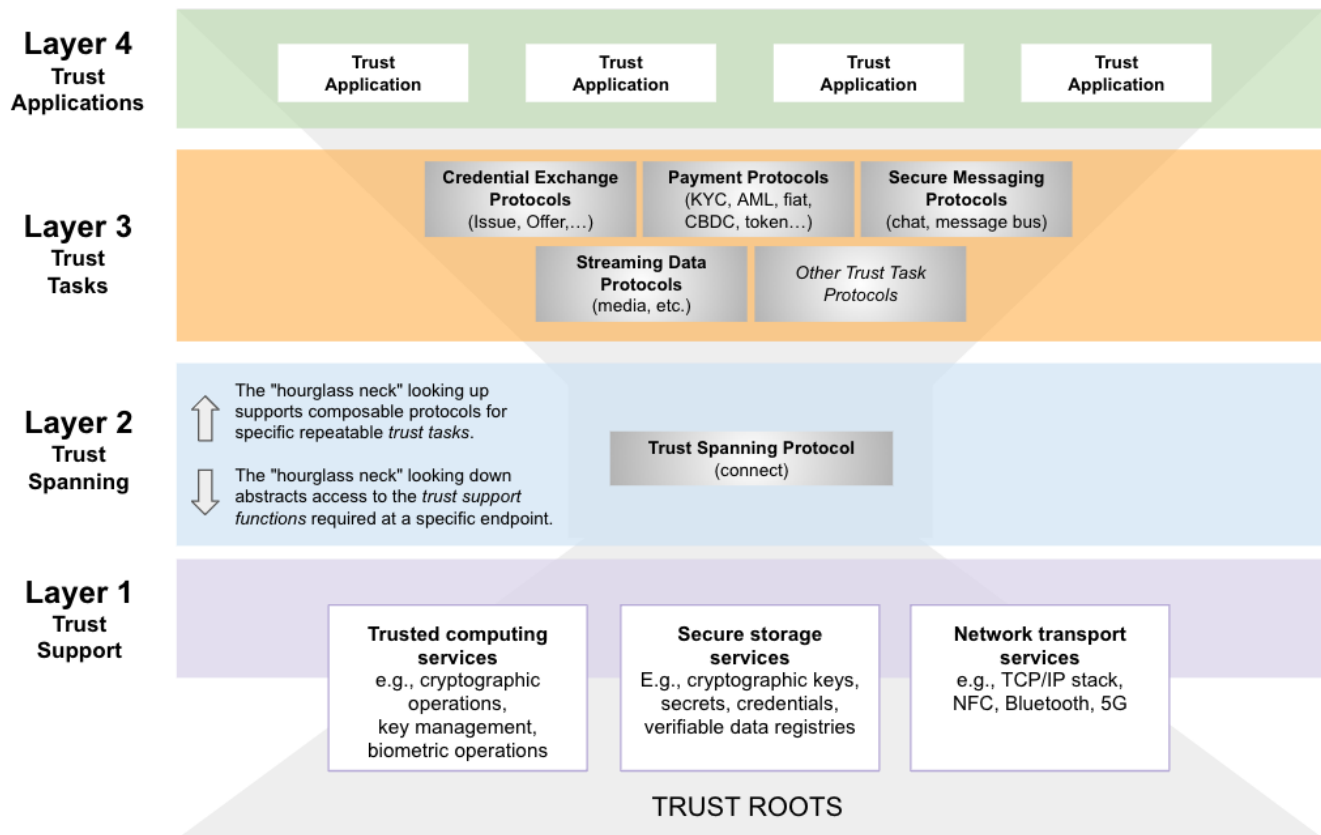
Layer 4
Trust
Applications

Trust Application

Trust Application

Trust Application

Trust Application

Layer 3
Trust
Tasks

Credential Exchange Protocols
(Issue, Offer,…)

Payment Protocols
(KYC, AML, fiat, CBDC, token…)

Secure Messaging Protocols
(chat, message bus)

Streaming Data Protocols
(media, etc.)

Other Trust Task Protocols

Layer 2
Trust
Spanning

The "hourglass neck" looking up supports composable protocols for specific repeatable trust tasks.

The "hourglass neck" looking down abstracts access to the trust support functions required at a specific endpoint.

Trust Spanning Protocol
(connect)

Layer 1
Trust
Support

Trusted computing services
e.g., cryptographic operations, key management, biometric operations

Secure storage services
E.g., cryptographic keys, secrets, credentials, verifiable data registries

Network transport services
e.g., TCP/IP stack, NFC, Bluetooth, 5G

TRUST ROOTS